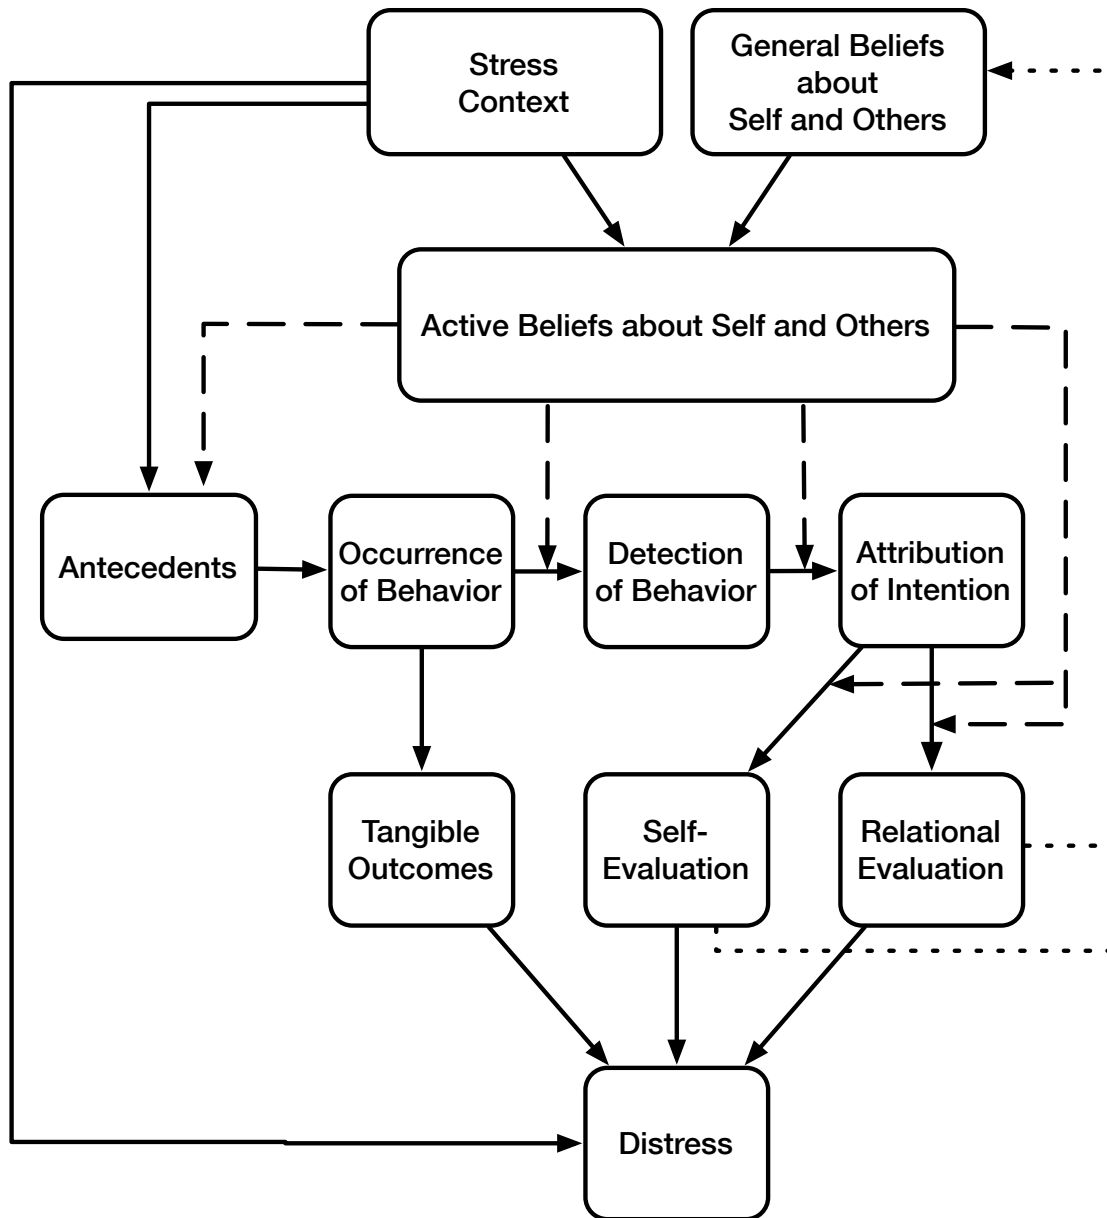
Stress Context

General Beliefs about Self and Others

Active Beliefs about Self and Others

Antecedents

Occurrence of Behavior

Detection of Behavior

Attribution of Intention

Tangible Outcomes

Self-Evaluation

Relational Evaluation

Distress